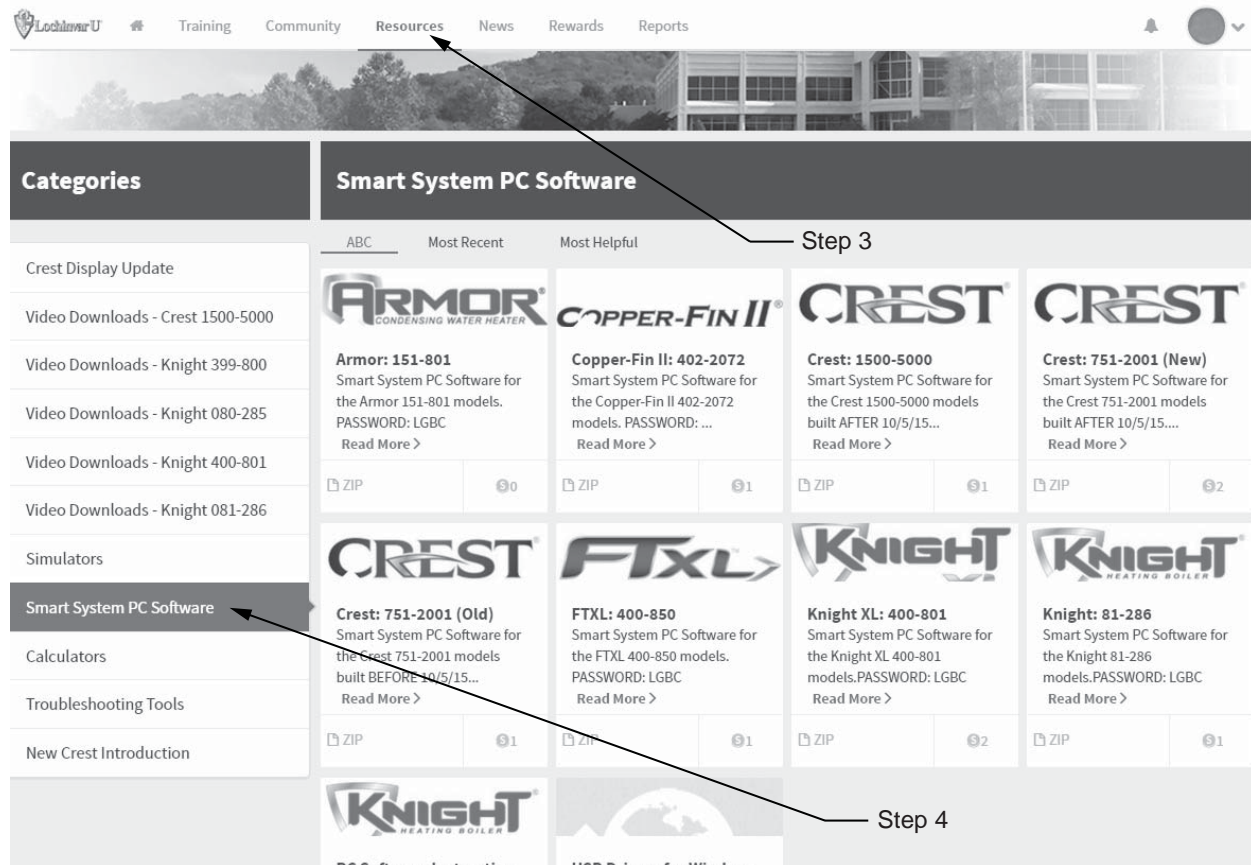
LochinvarU Training Community Resources News Rewards Reports

Categories

Crest Display Update
Video Downloads - Crest 1500-5000
Video Downloads - Knight 399-800
Video Downloads - Knight 080-285
Video Downloads - Knight 400-801
Video Downloads - Knight 081-286
Simulators
Smart System PC Software
Calculators
Troubleshooting Tools
New Crest Introduction

Smart System PC Software

ABC Most Recent Most Helpful

Step 3

ARMOR CONDENSING WATER HEATER
Armor: 151-801
Smart System PC Software for the Armor 151-801 models. PASSWORD: LGBC
Read More >
ZIP 0

COPPER-FIN II
Copper-Fin II: 402-2072
Smart System PC Software for the Copper-Fin II 402-2072 models. PASSWORD: ...
Read More >
ZIP 1

CREST
Crest: 1500-5000
Smart System PC Software for the Crest 1500-5000 models built AFTER 10/5/15...
Read More >
ZIP 1

CREST
Crest: 751-2001 (New)
Smart System PC Software for the Crest 751-2001 models built AFTER 10/5/15....
Read More >
ZIP 2

CREST
Crest: 751-2001 (Old)
Smart System PC Software for the Crest 751-2001 models built BEFORE 10/5/15...
Read More >
ZIP 1

FTXL
FTXL: 400-850
Smart System PC Software for the FTXL 400-850 models. PASSWORD: LGBC
Read More >
ZIP 1

KNIGHT XL
Knight XL: 400-801
Smart System PC Software for the Knight XL 400-801 models.PASSWORD: LGBC
Read More >
ZIP 2

KNIGHT HEATING BOILER
Knight: 81-286
Smart System PC Software for the Knight 81-286 models.PASSWORD: LGBC
Read More >
ZIP 1

KNIGHT HEATING BOILER

Step 4